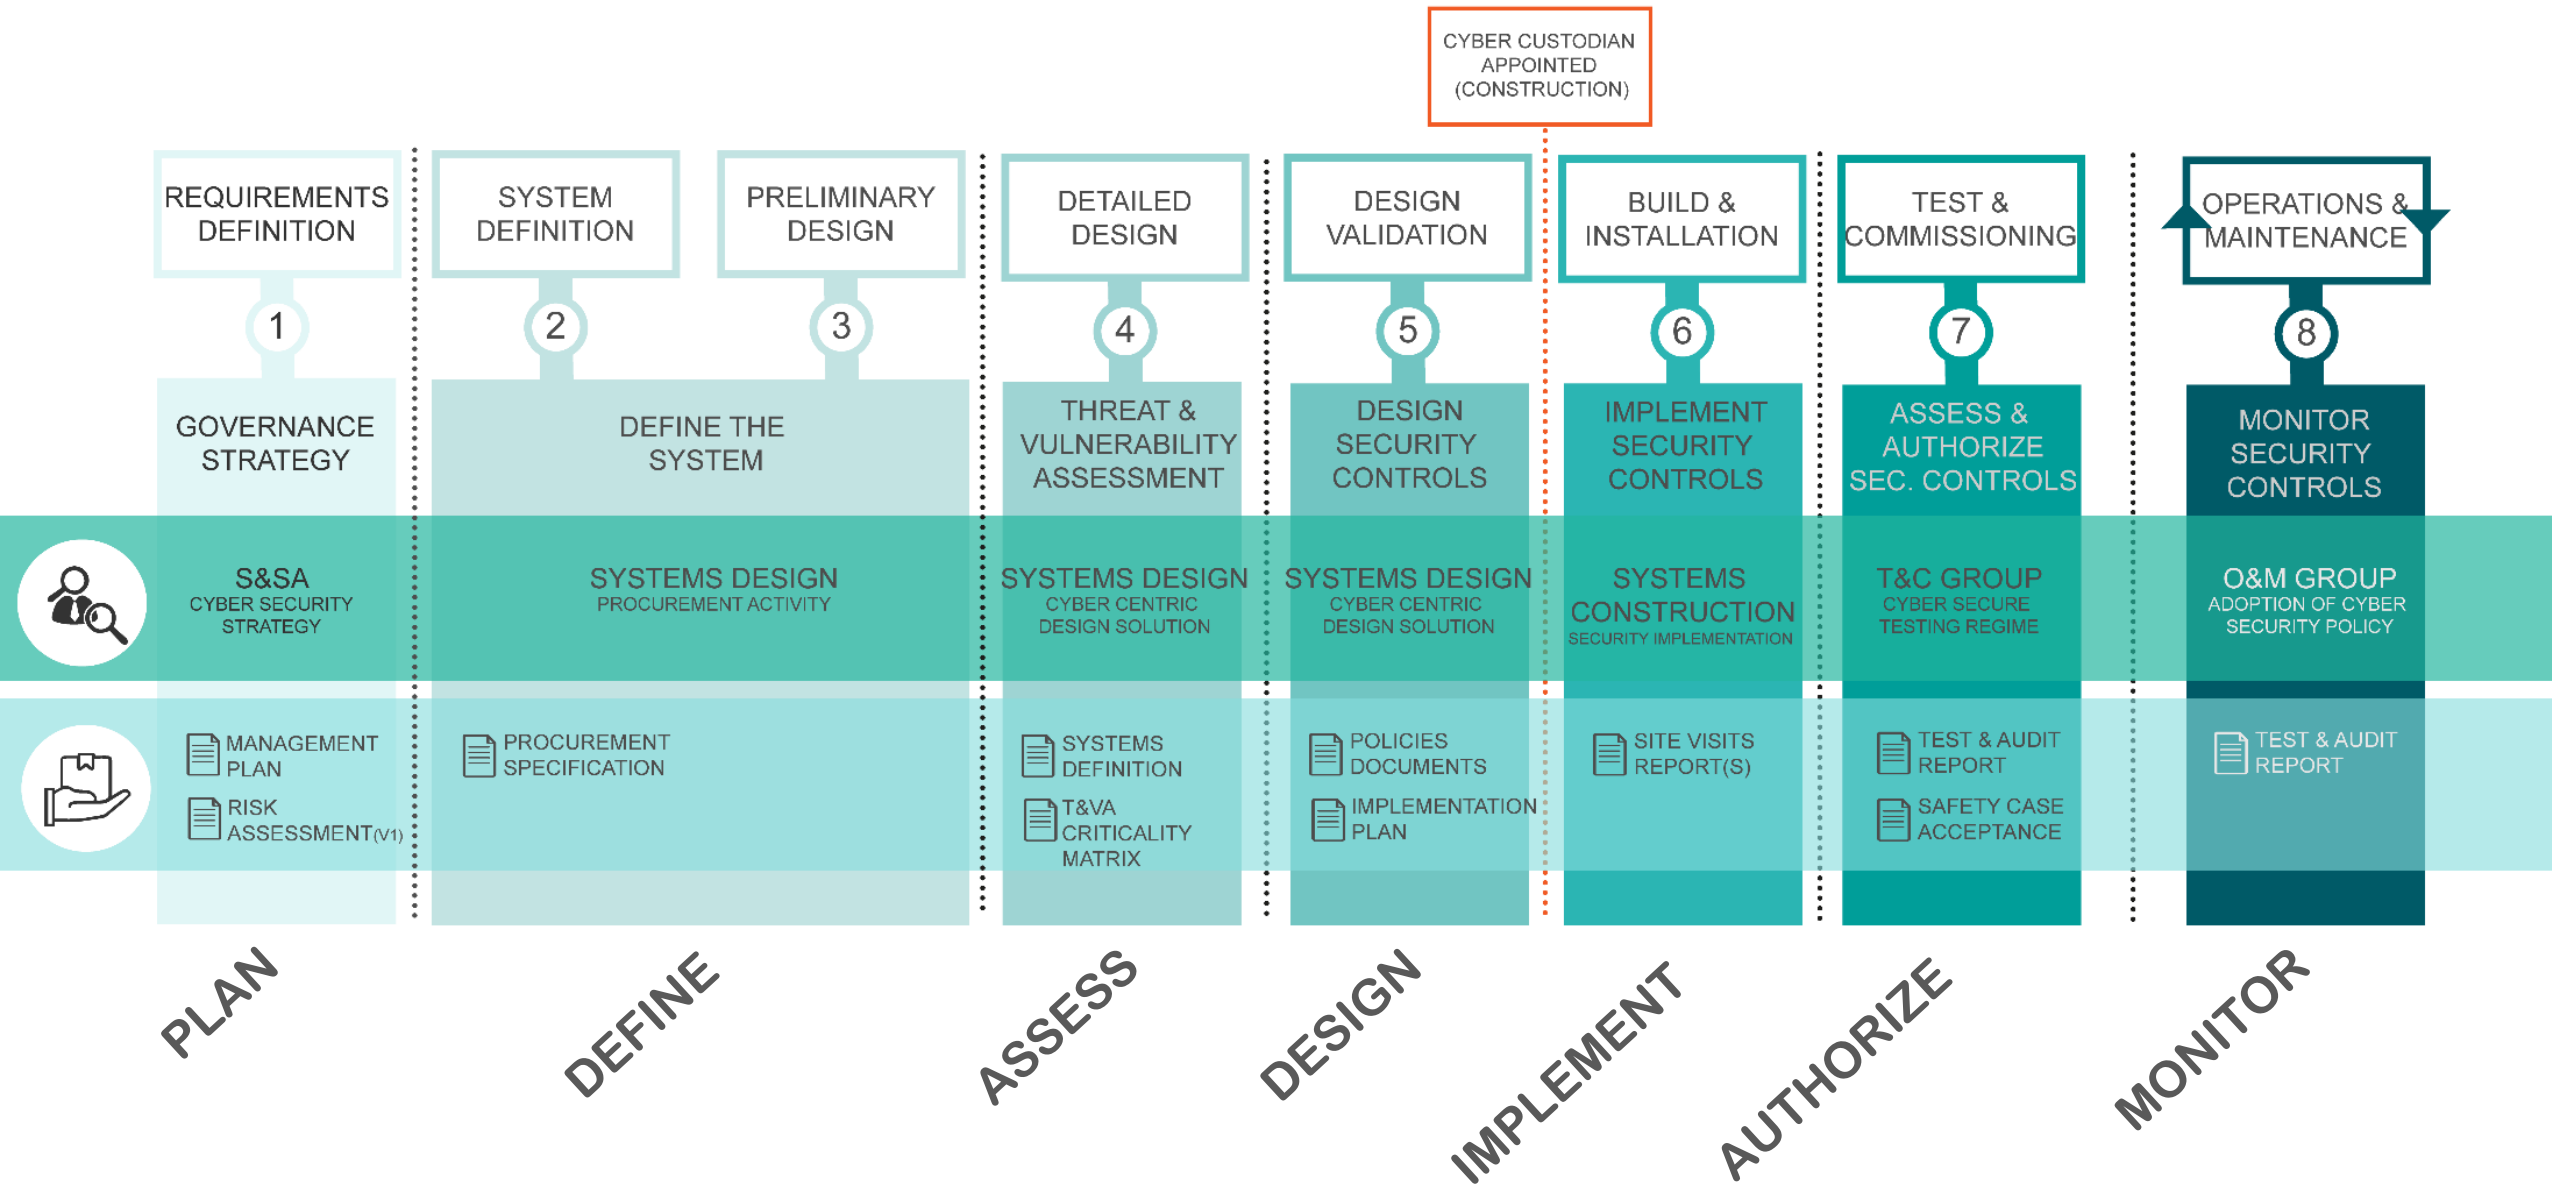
CYBER CUSTODIAN APPOINTED (CONSTRUCTION)

REQUIREMENTS DEFINITION
1
GOVERNANCE STRATEGY
S&SA
CYBER SECURITY STRATEGY
MANAGEMENT PLAN
RISK ASSESSMENT(V1)

SYSTEM DEFINITION
2
PRELIMINARY DESIGN
3
DEFINE THE SYSTEM
SYSTEMS DESIGN
PROCUREMENT ACTIVITY
PROCUREMENT SPECIFICATION

DETAILED DESIGN
4
THREAT & VULNERABILITY ASSESSMENT
SYSTEMS DESIGN
CYBER CENTRIC DESIGN SOLUTION
SYSTEMS DEFINITION
T&VA CRITICALITY MATRIX

DESIGN VALIDATION
5
DESIGN SECURITY CONTROLS
SYSTEMS DESIGN
CYBER CENTRIC DESIGN SOLUTION
POLICIES DOCUMENTS
IMPLEMENTATION PLAN

BUILD & INSTALLATION
6
IMPLEMENT SECURITY CONTROLS
SYSTEMS CONSTRUCTION
SECURITY IMPLEMENTATION
SITE VISITS REPORT(S)

TEST & COMMISSIONING
7
ASSESS & AUTHORIZE SEC. CONTROLS
T&C GROUP
CYBER SECURE TESTING REGIME
TEST & AUDIT REPORT
SAFETY CASE ACCEPTANCE

OPERATIONS & MAINTENANCE
8
MONITOR SECURITY CONTROLS
O&M GROUP
ADOPTION OF CYBER SECURITY POLICY
TEST & AUDIT REPORT

PLAN
DEFINE
ASSESS
DESIGN
IMPLEMENT
AUTHORIZE
MONITOR